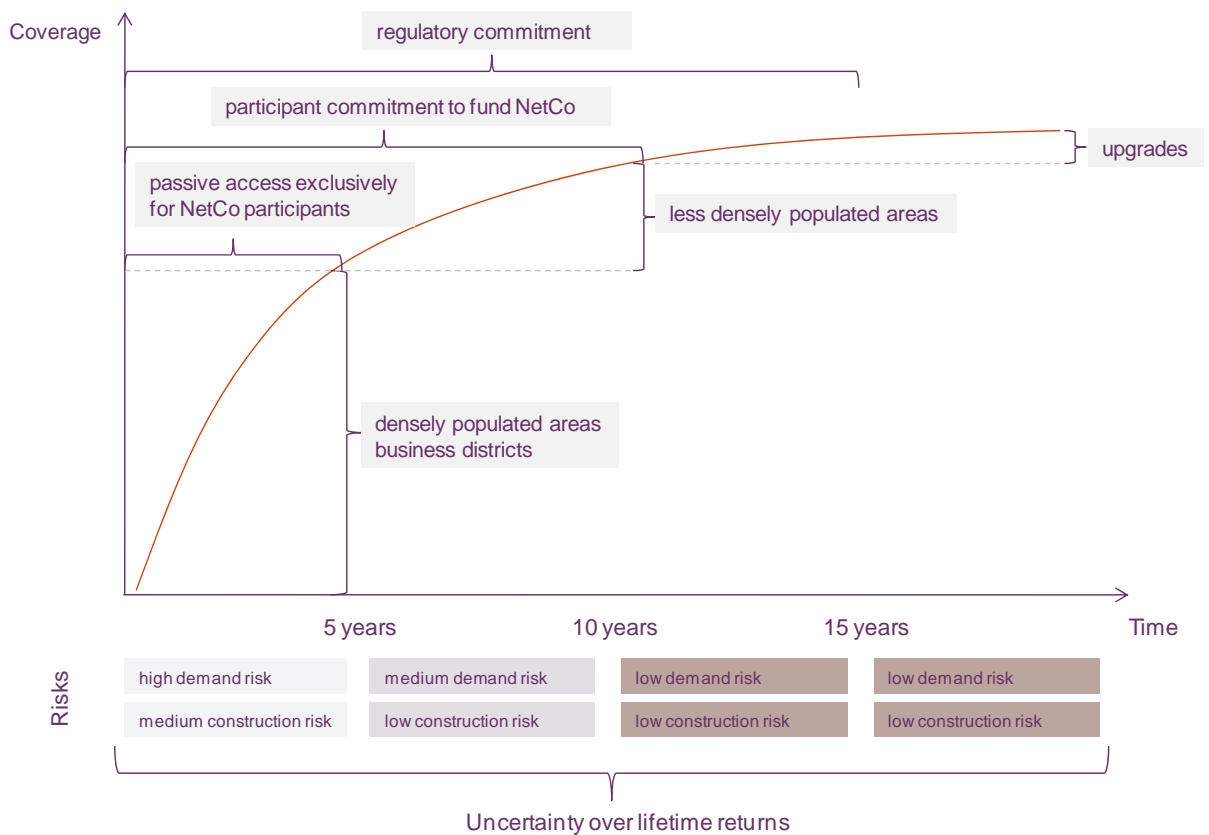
Coverage

regulatory commitment

participant commitment to fund NetCo

upgrades

passive access exclusively for NetCo participants

less densely populated areas

densely populated areas
business districts

5 years

10 years

15 years

Time

Risks

| high demand risk | medium demand risk | low demand risk | low demand risk |
|---|---|---|---|
| medium construction risk | low construction risk | low construction risk | low construction risk |

Uncertainty over lifetime returns